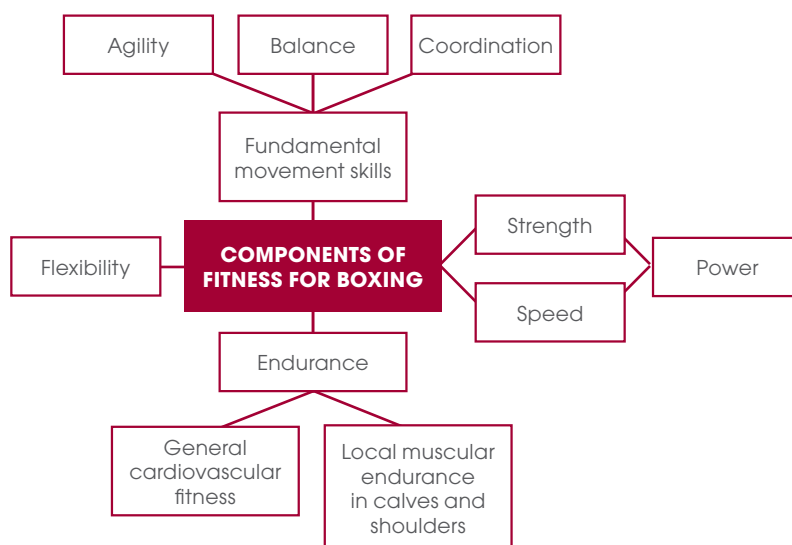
Agility

Balance

Coordination

Fundamental movement skills

Flexibility

COMPONENTS OF FITNESS FOR BOXING

Strength

Power

Speed

Endurance

General cardiovascular fitness

Local muscular endurance in calves and shoulders